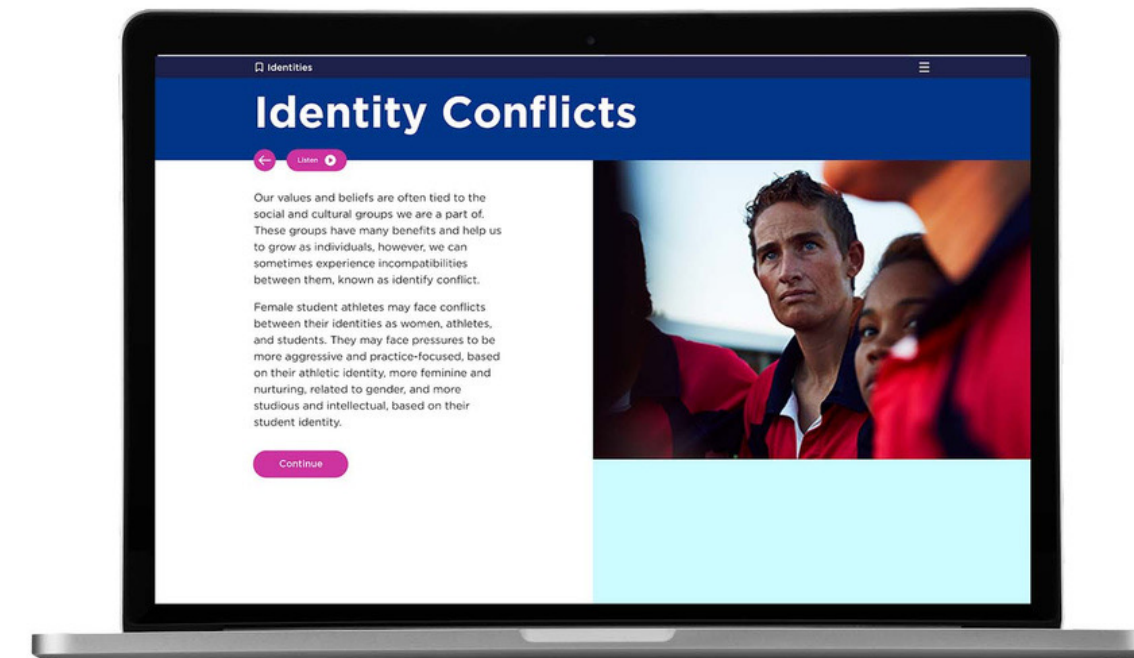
Identities

Identity Conflicts

Listen

Our values and beliefs are often tied to the social and cultural groups we are a part of. These groups have many benefits and help us to grow as individuals, however, we can sometimes experience incompatibilities between them, known as identify conflict.

Female student athletes may face conflicts between their identities as women, athletes, and students. They may face pressures to be more aggressive and practice-focused, based on their athletic identity, more feminine and nurturing, related to gender, and more studious and intellectual, based on their student identity.

Continue